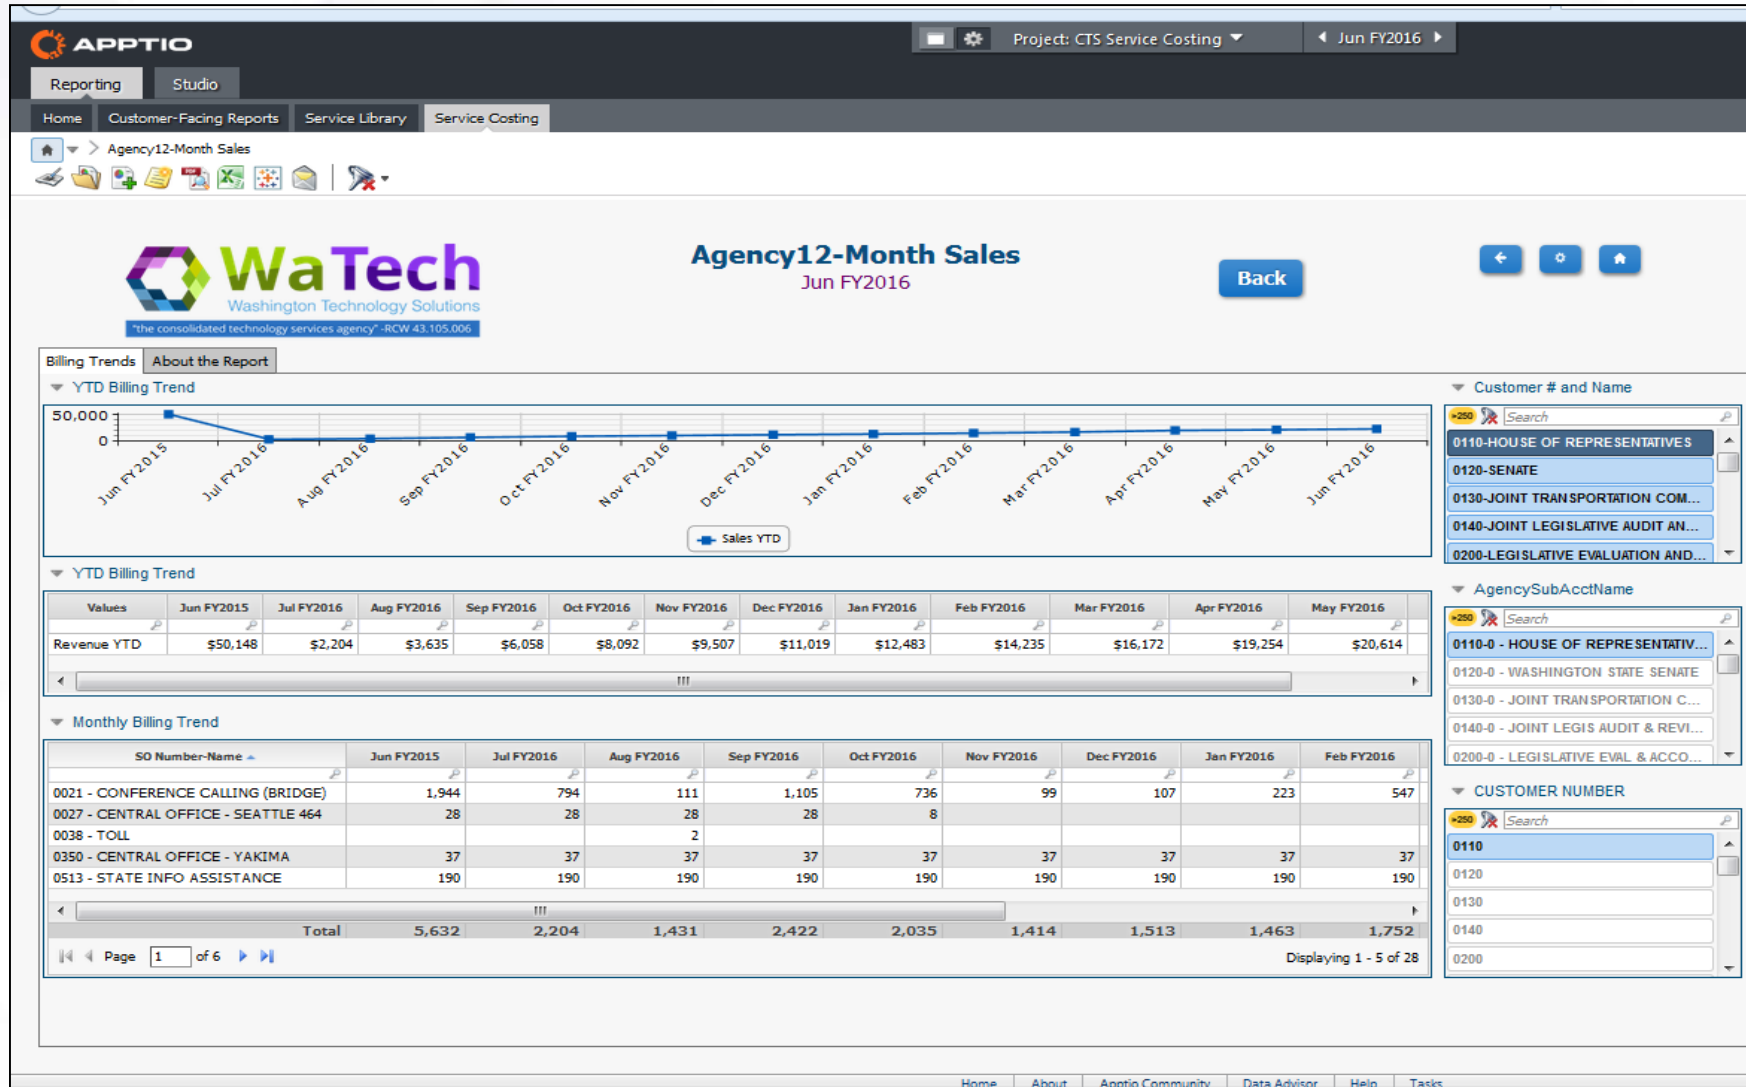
APPTIO

Project: CTS Service Costing

Jun FY2016

Reporting Studio

Home Customer-Facing Reports Service Library Service Costing

Agency12-Month Sales

WaTech
Washington Technology Solutions
"the consolidated technology services agency" -RCW 43.105.006

Agency12-Month Sales
Jun FY2016

Back

Billing Trends About the Report

YTD Billing Trend

50,000
0

Jun FY2015 Jul FY2016 Aug FY2016 Sep FY2016 Oct FY2016 Nov FY2016 Dec FY2016 Jan FY2016 Feb FY2016 Mar FY2016 Apr FY2016 May FY2016 Jun FY2016

Sales YTD

YTD Billing Trend

| Values | Jun FY2015 | Jul FY2016 | Aug FY2016 | Sep FY2016 | Oct FY2016 | Nov FY2016 | Dec FY2016 | Jan FY2016 | Feb FY2016 | Mar FY2016 | Apr FY2016 | May FY2016 |
|---|---|---|---|---|---|---|---|---|---|---|---|---|
| Revenue YTD | $50,148 | $2,204 | $3,635 | $6,058 | $8,092 | $9,507 | $11,019 | $12,483 | $14,235 | $16,172 | $19,254 | $20,614 |

Monthly Billing Trend

| SO Number-Name | Jun FY2015 | Jul FY2016 | Aug FY2016 | Sep FY2016 | Oct FY2016 | Nov FY2016 | Dec FY2016 | Jan FY2016 | Feb FY2016 |
|---|---|---|---|---|---|---|---|---|---|
| 0021 - CONFERENCE CALLING (BRIDGE) | 1,944 | 794 | 111 | 1,105 | 736 | 99 | 107 | 223 | 547 |
| 0027 - CENTRAL OFFICE - SEATTLE 464 | 28 | 28 | 28 | 28 | 8 | | | | |
| 0038 - TOLL | | | 2 | | | | | | |
| 0350 - CENTRAL OFFICE - YAKIMA | 37 | 37 | 37 | 37 | 37 | 37 | 37 | 37 | 37 |
| 0513 - STATE INFO ASSISTANCE | 190 | 190 | 190 | 190 | 190 | 190 | 190 | 190 | 190 |
| Total | 5,632 | 2,204 | 1,431 | 2,422 | 2,035 | 1,414 | 1,513 | 1,463 | 1,752 |

Page 1 of 6

Displaying 1 - 5 of 28

Customer # and Name

Search

0110-HOUSE OF REPRESENTATIVES
0120-SENATE
0130-JOINT TRANSPORTATION COM...
0140-JOINT LEGISLATIVE AUDIT AN...
0200-LEGISLATIVE EVALUATION AND...

AgencySubAcctName

Search

0110-0 - HOUSE OF REPRESENTATIV...
0120-0 - WASHINGTON STATE SENATE
0130-0 - JOINT TRANSPORTATION C...
0140-0 - JOINT LEGIS AUDIT & REVI...
0200-0 - LEGISLATIVE EVAL & ACCO...

CUSTOMER NUMBER

Search

0110
0120
0130
0140
0200

Home About Apptio Community Data Advisor Help Tasks